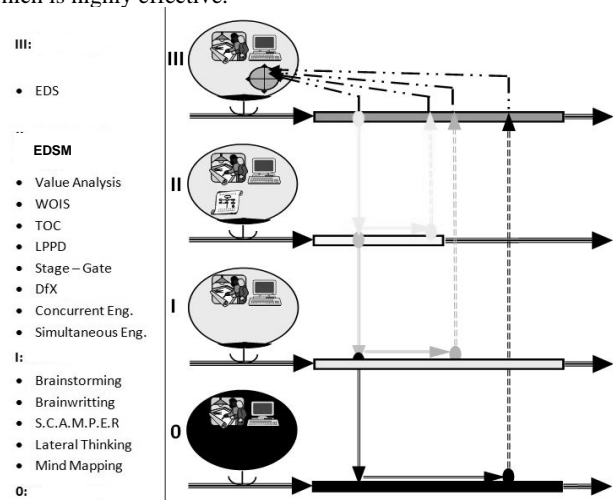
ment is highly effective.

III:

• EDS

EDSM

• Value Analysis
• WOIS
• TOC
• LPPD
• Stage – Gate
• DfX
• Concurrent Eng.
• Simultaneous Eng.

I:

• Brainstorming
• Brainwritting
• S.C.A.M.P.E.R
• Lateral Thinking
• Mind Mapping

0:

III

II

I

0